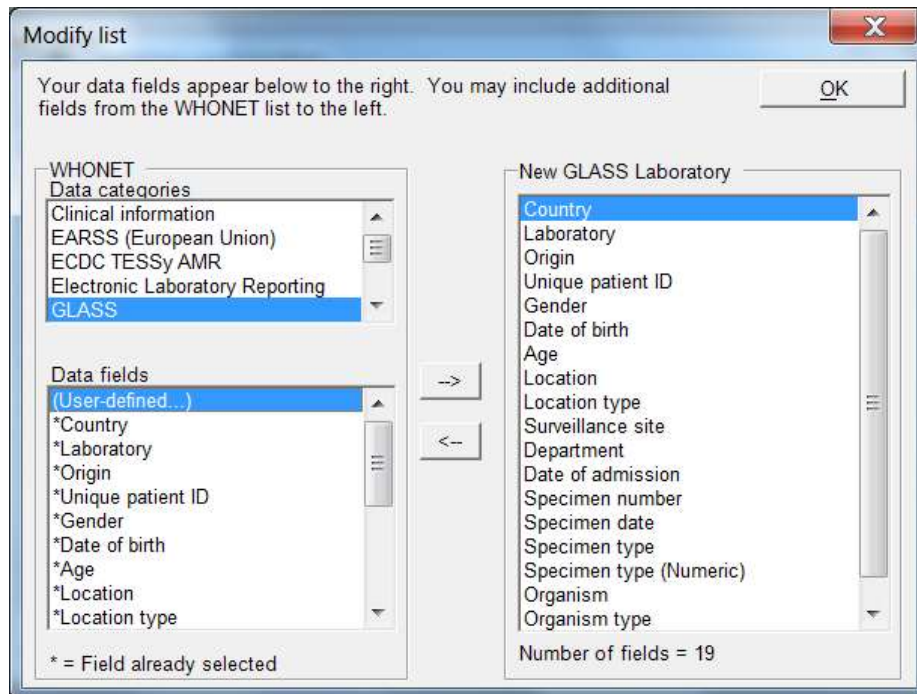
Modify list

Your data fields appear below to the right. You may include additional fields from the WHONET list to the left.

OK

WHONET
Data categories
Clinical information
EARSS (European Union)
ECDC TESSy AMR
Electronic Laboratory Reporting
GLASS

Data fields
(User-defined...)
*Country
*Laboratory
*Origin
*Unique patient ID
*Gender
*Date of birth
*Age
*Location
*Location type

* = Field already selected

-->
<--

New GLASS Laboratory
Country
Laboratory
Origin
Unique patient ID
Gender
Date of birth
Age
Location
Location type
Surveillance site
Department
Date of admission
Specimen number
Specimen date
Specimen type
Specimen type (Numeric)
Organism
Organism type

Number of fields = 19